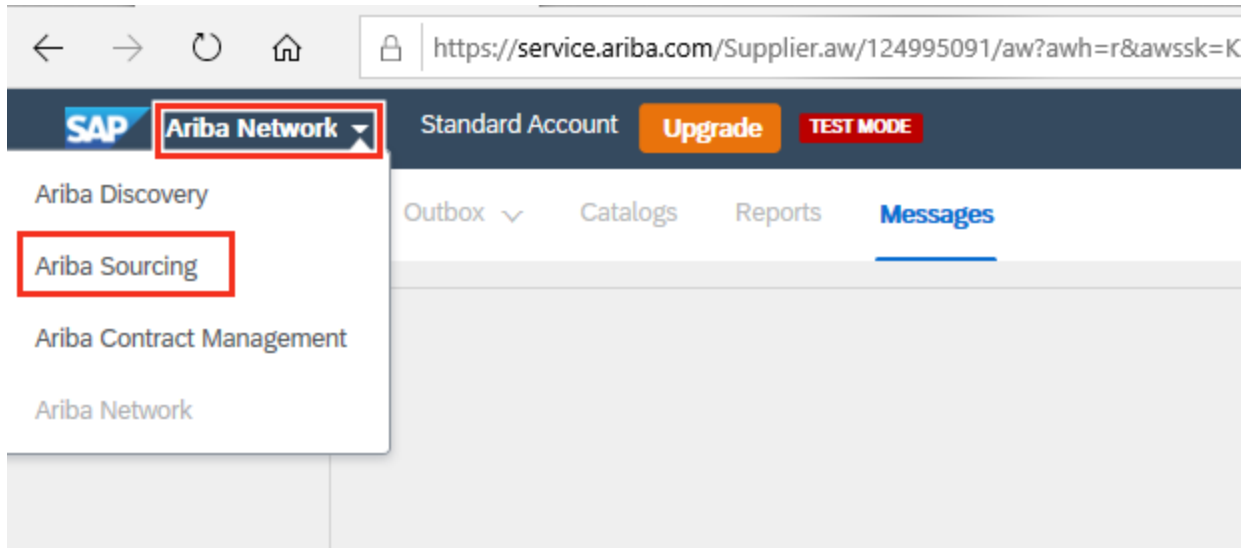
https://service.ariba.com/Supplier.aw/124995091/aw?awh=r&awssk=K

SAP Ariba Network Standard Account Upgrade TEST MODE

Ariba Discovery

Ariba Sourcing

Ariba Contract Management

Ariba Network

Outbox Catalogs Reports Messages